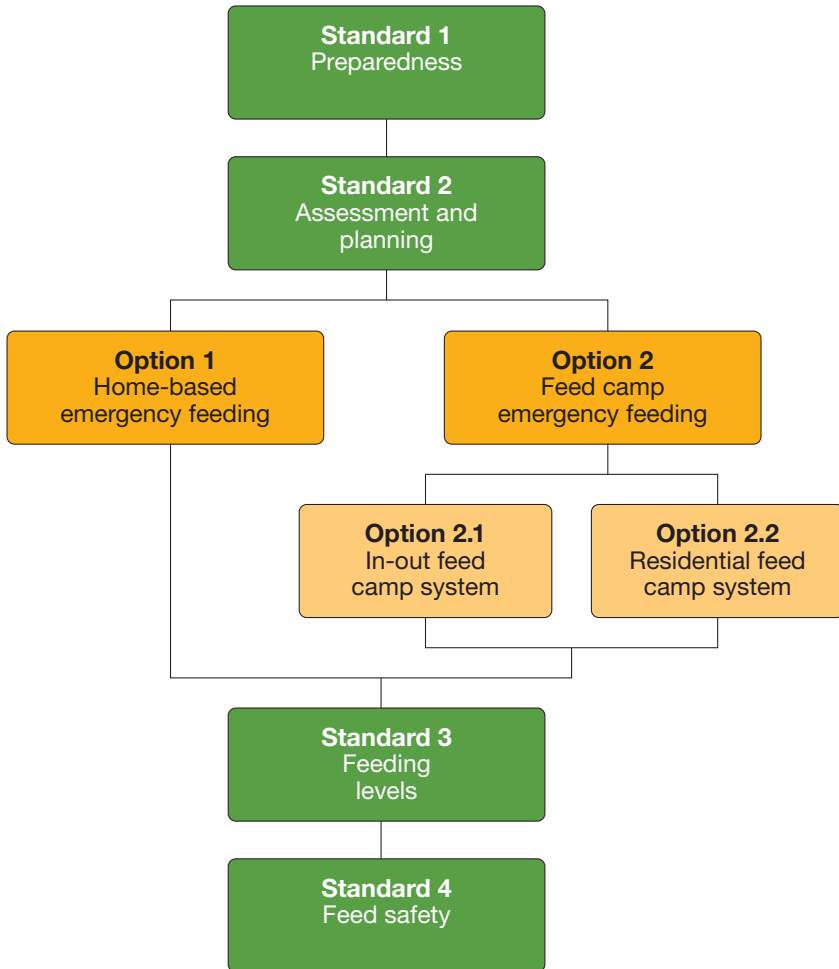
Standard 1
Preparedness

Standard 2
Assessment and planning

Option 1
Home-based emergency feeding

Option 2
Feed camp emergency feeding

Option 2.1
In-out feed camp system

Option 2.2
Residential feed camp system

Standard 3
Feeding levels

Standard 4
Feed safety